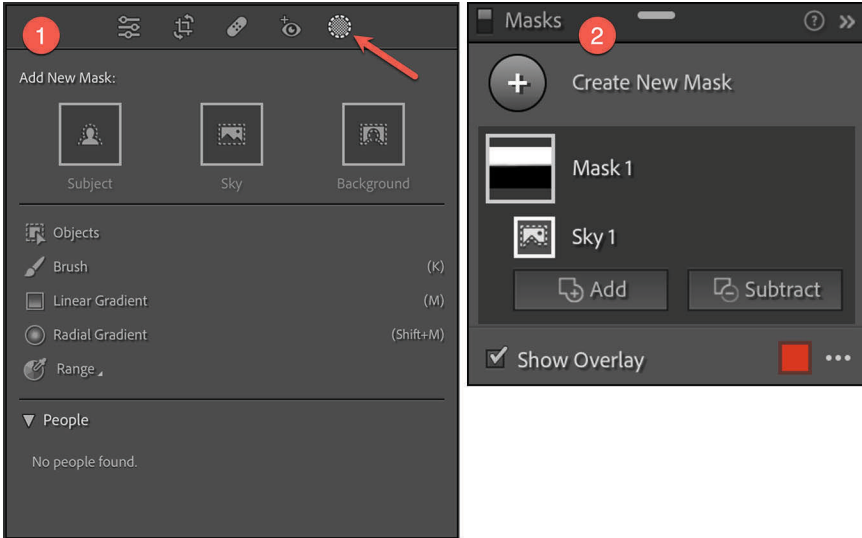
1

Add New Mask:

Subject

Sky

Background

Objects

Brush (K)

Linear Gradient (M)

Radial Gradient (Shift+M)

Range

▼ People

No people found.

Masks

2

Create New Mask

Mask 1

Sky 1

Add

Subtract

Show Overlay